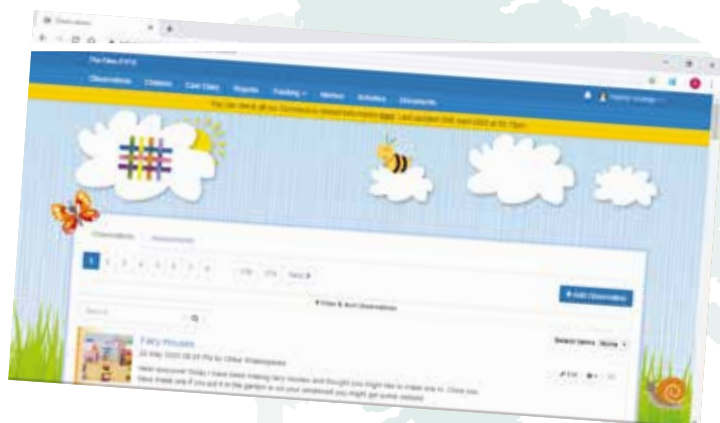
Observations

The Tiny (EYFS)

Observations Children Care Diary Reports Funding Menus Activities Documents

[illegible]

Observations Assessments

1 2 3 4 5 6 7 8 ... 173 174 Next

+ Add Observation

Search

Fairy Houses

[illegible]

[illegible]

Select items None